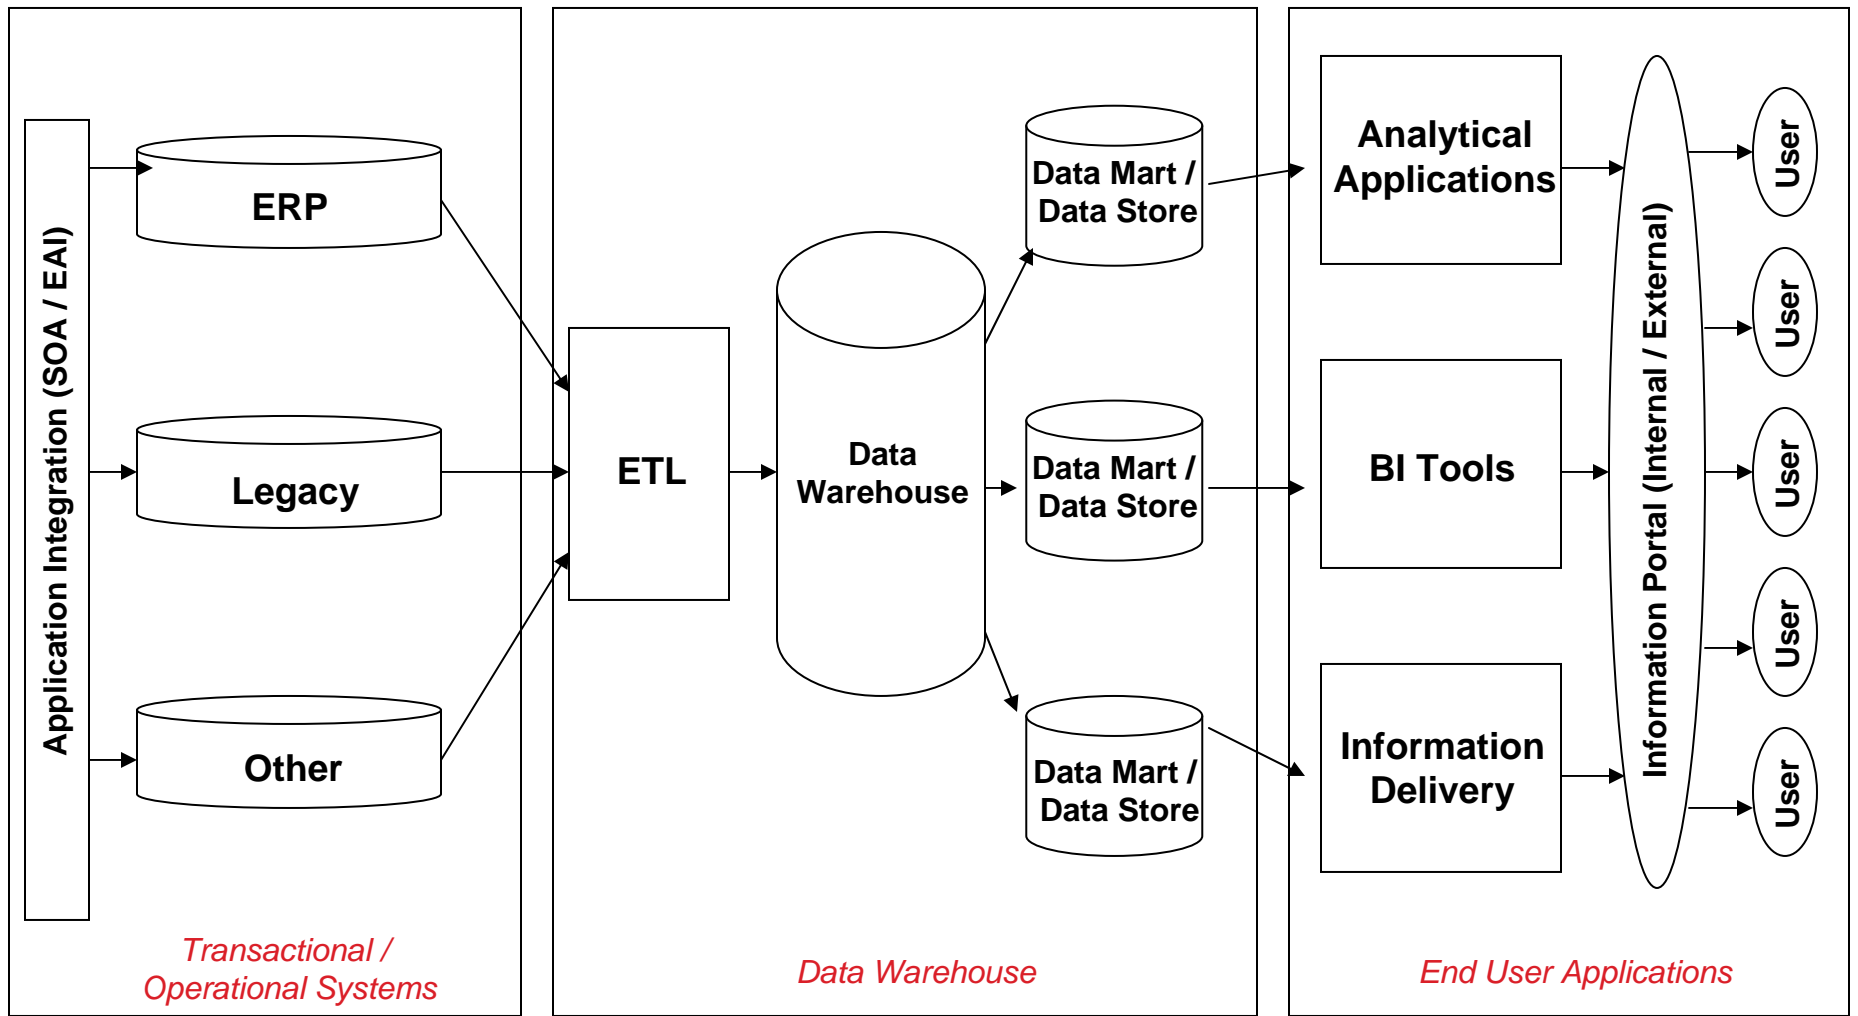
Application Integration (SOA / EAI)

ERP

Legacy

Other

Transactional / Operational Systems

ETL

Data Warehouse

Data Mart / Data Store

Data Mart / Data Store

Data Mart / Data Store

Data Warehouse

Analytical Applications

BI Tools

Information Delivery

Information Portal (Internal / External)

User

User

User

User

User

End User Applications